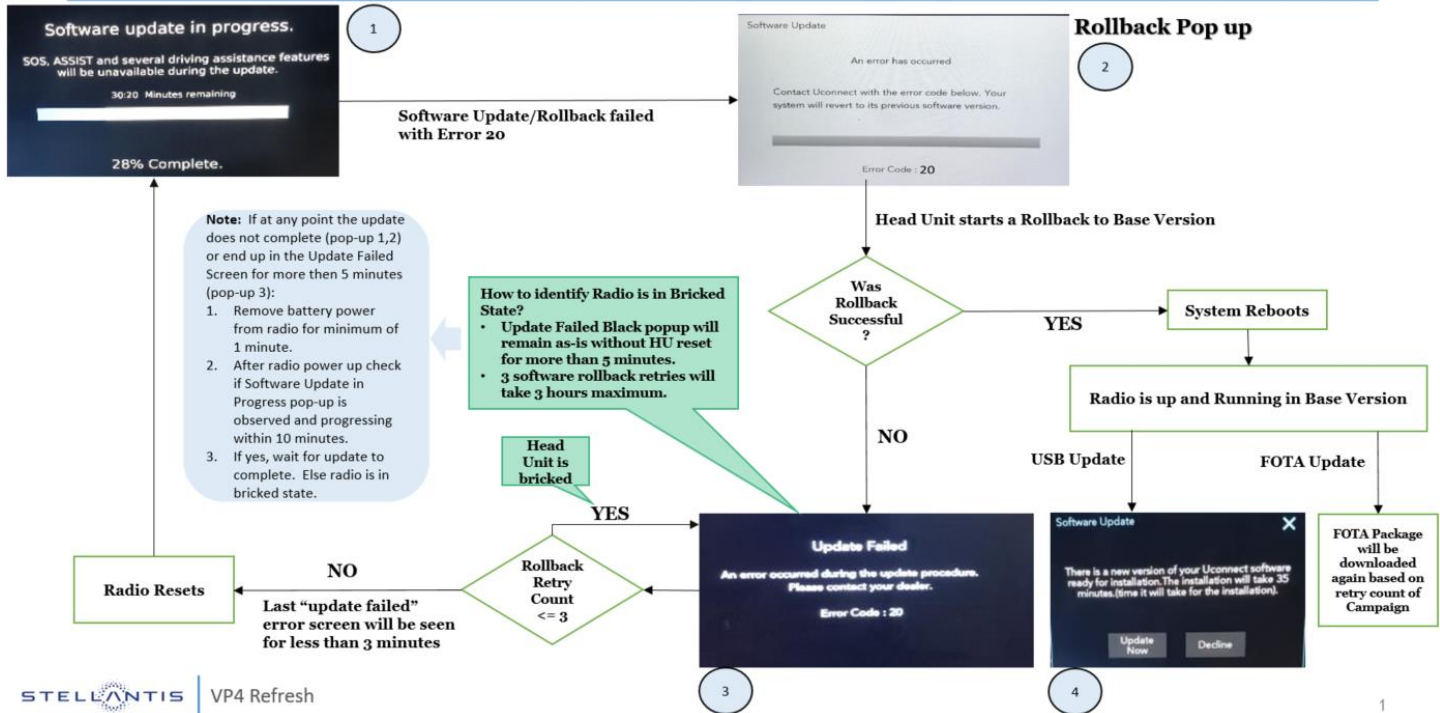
Software update in progress.

SOS, ASSIST and several driving assistance features will be unavailable during the update.

30:20 Minutes remaining

28% Complete.

1

Software Update/Rollback failed with Error 20

Software Update

An error has occurred

Contact Uconnect with the error code below. Your system will revert to its previous software version.

Error Code : 20

Rollback Pop up

2

Head Unit starts a Rollback to Base Version

Note: If at any point the update does not complete (pop-up 1,2) or end up in the Update Failed Screen for more then 5 minutes (pop-up 3):
1. Remove battery power from radio for minimum of 1 minute.
2. After radio power up check if Software Update in Progress pop-up is observed and progressing within 10 minutes.
3. If yes, wait for update to complete. Else radio is in bricked state.

How to identify Radio is in Bricked State?
• Update Failed Black popup will remain as-is without HU reset for more than 5 minutes.
• 3 software rollback retries will take 3 hours maximum.

Was Rollback Successful ?

YES

System Reboots

Radio is up and Running in Base Version

NO

USB Update

FOTA Update

Head Unit is bricked

YES

Update Failed

An error occurred during the update procedure. Please contact your dealer.

Error Code : 20

Software Update

There is a new version of your Uconnect software ready for installation.The installation will take 35 minutes.(time it will take for the installation).

Update Now

Decline

FOTA Package will be downloaded again based on retry count of Campaign

Radio Resets

NO

Rollback Retry Count <= 3

Last “update failed” error screen will be seen for less than 3 minutes

3

4

STELLANTIS | VP4 Refresh

1